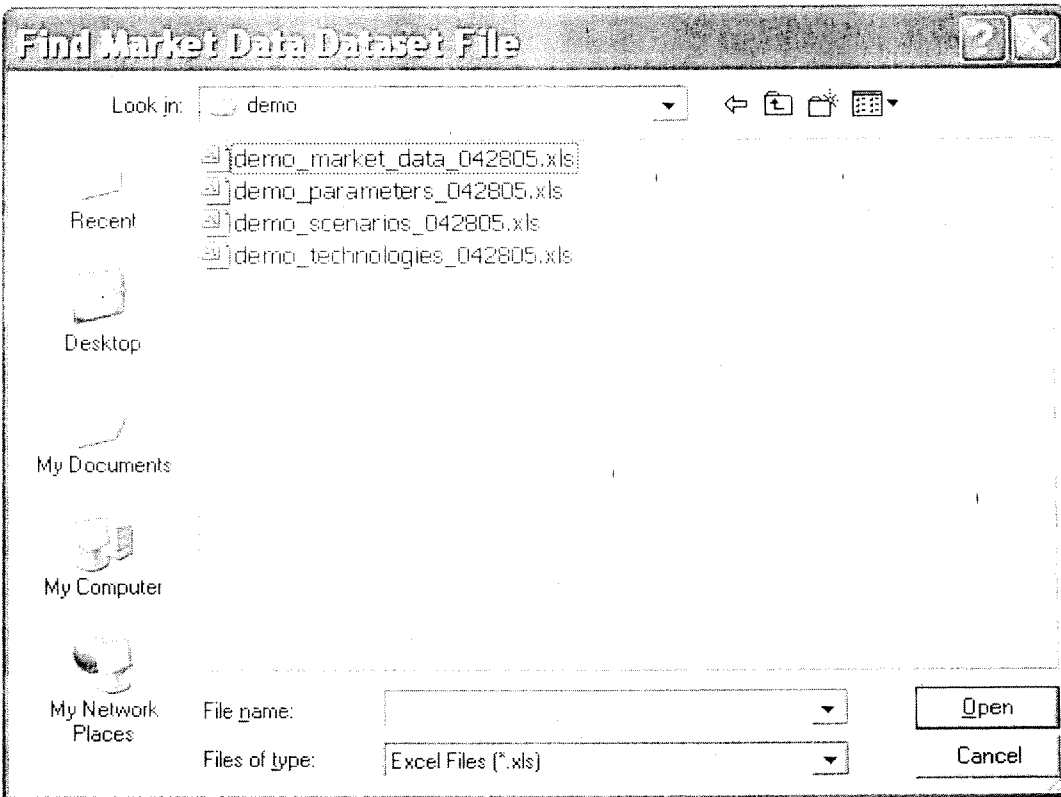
Find Market Data Dataset File

Look in: demo

demo_market_data_042805.xls
demo_parameters_042805.xls
demo_scenarios_042805.xls
demo_technologies_042805.xls

Recent

Desktop

My Documents

My Computer

My Network Places

File name:

Files of type: Excel Files (*.xls)

Open

Cancel